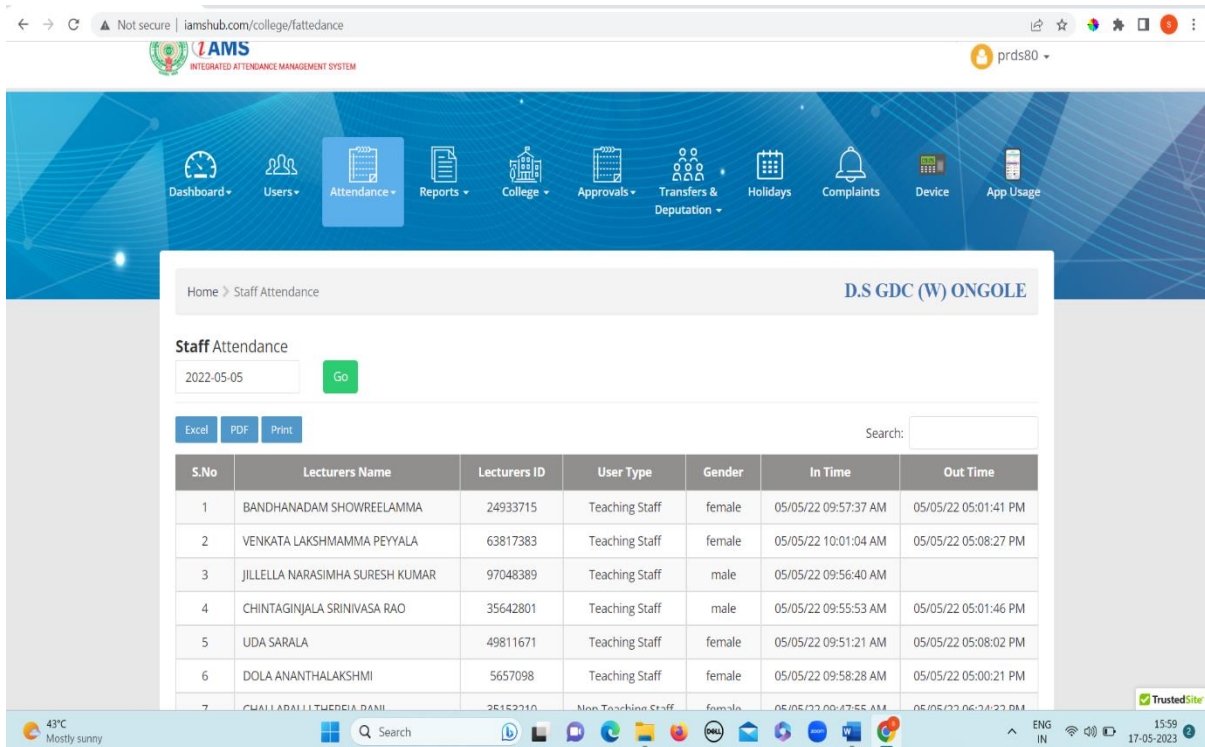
Not secure | iamshub.com/college/fattedance

iAMS
INTEGRATED ATTENDANCE MANAGEMENT SYSTEM

prds80

Dashboard Users Attendance Reports College Approvals Transfers & Deputation Holidays Complaints Device App Usage

Home > Staff Attendance

D.S GDC (W) ONGOLE

**Staff** Attendance

2022-05-05 Go

Excel PDF Print

Search:

| S.No | Lecturers Name | Lecturers ID | User Type | Gender | In Time | Out Time |
|---|---|---|---|---|---|---|
| 1 | BANDHANADAM SHOWREELAMMA | 24933715 | Teaching Staff | female | 05/05/22 09:57:37 AM | 05/05/22 05:01:41 PM |
| 2 | VENKATA LAKSHMAMMA PEYYALA | 63817383 | Teaching Staff | female | 05/05/22 10:01:04 AM | 05/05/22 05:08:27 PM |
| 3 | JILLELLA NARASIMHA SURESH KUMAR | 97048389 | Teaching Staff | male | 05/05/22 09:56:40 AM | |
| 4 | CHINTAGINJALA SRINIVASA RAO | 35642801 | Teaching Staff | male | 05/05/22 09:55:53 AM | 05/05/22 05:01:46 PM |
| 5 | UDA SARALA | 49811671 | Teaching Staff | female | 05/05/22 09:51:21 AM | 05/05/22 05:08:02 PM |
| 6 | DOLA ANANTHALAKSHMI | 5657098 | Teaching Staff | female | 05/05/22 09:58:28 AM | 05/05/22 05:00:21 PM |
| 7 | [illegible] | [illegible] | Non Teaching Staff | female | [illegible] | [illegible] |

TrustedSite

43°C Mostly sunny

Search

ENG IN 15:59 17-05-2023 2